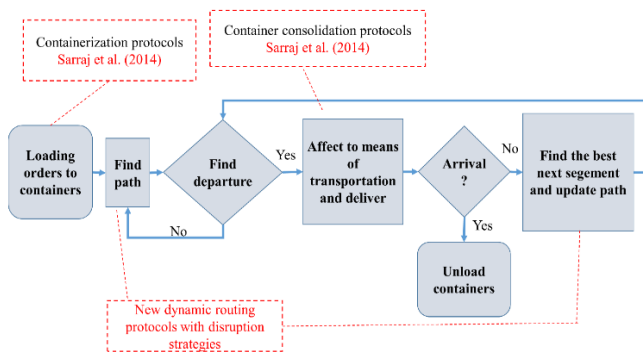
Containerization protocols
Sarraj et al. (2014)

Container consolidation protocols
Sarraj et al. (2014)

Loading orders to containers

Find path

Find departure

Yes

No

Affect to means of transportation and deliver

Arrival ?

No

Yes

Find the best next segement and update path

Unload containers

New dynamic routing protocols with disruption strategies